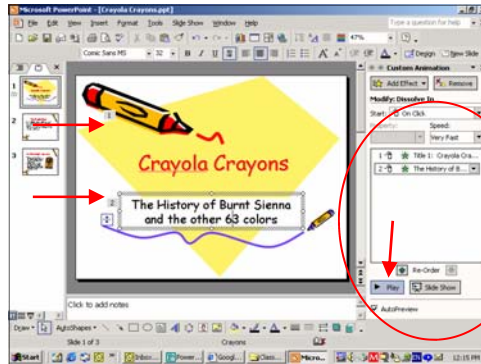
Microsoft PowerPoint - [Crayola Crayons.ppt]

File Edit View Insert Format Tools Slide Show Window Help

Type a question for help

Comic Sans MS 32 B I U S

47%

Design New Slide

Custom Animation

Add Effect Remove

Modify: Dissolve In

Start: On Click

Property:

Speed: Very Fast

1 Title 1: Crayola Cra...

2 The History of B...

Re-Order

Play Slide Show

AutoPreview

1

2

Crayola Crayons

The History of Burnt Sienna and the other 63 colors

Click to add notes

Draw AutoShapes

Slide 1 of 3 Crayons

Start Inbox Power... Googl... Class... Micro...

12:15 PM